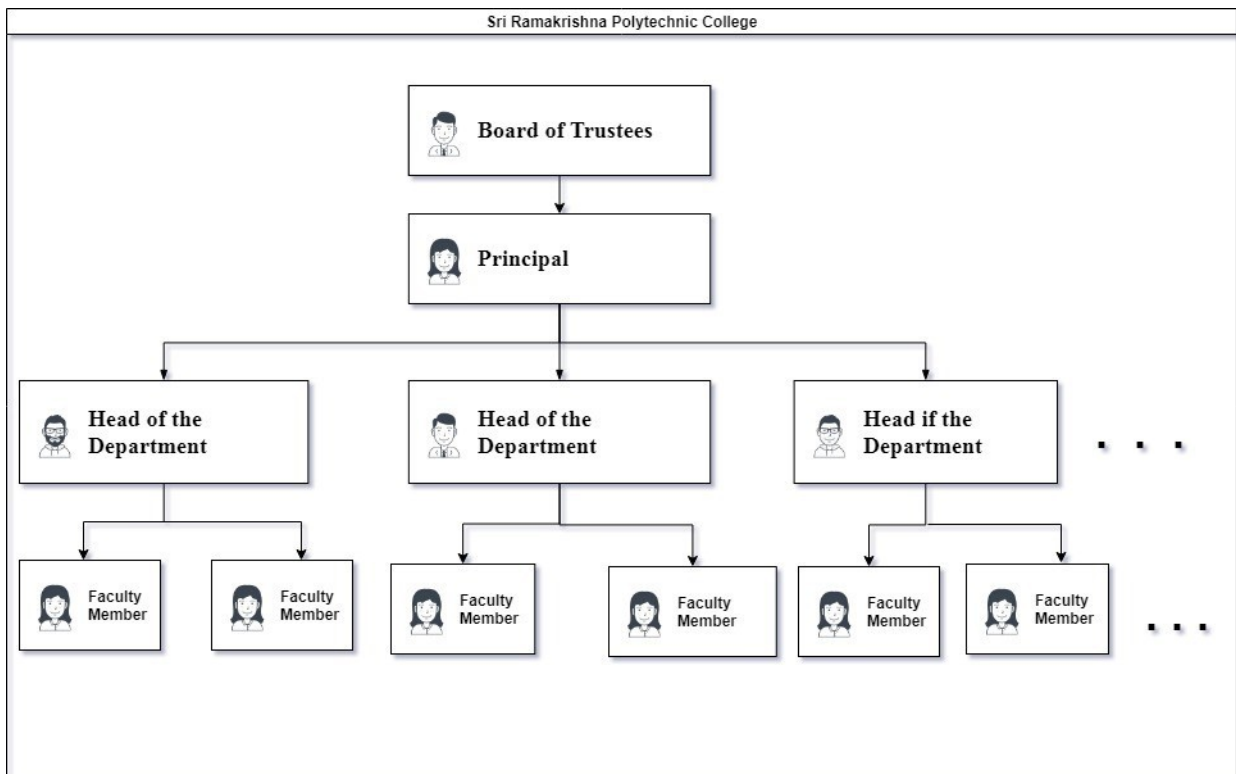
Sri Ramakrishna Polytechnic College

Board of Trustees

Principal

Head of the Department

Head of the Department

Head if the Department

. . .

Faculty Member

Faculty Member

Faculty Member

Faculty Member

Faculty Member

Faculty Member

. . .